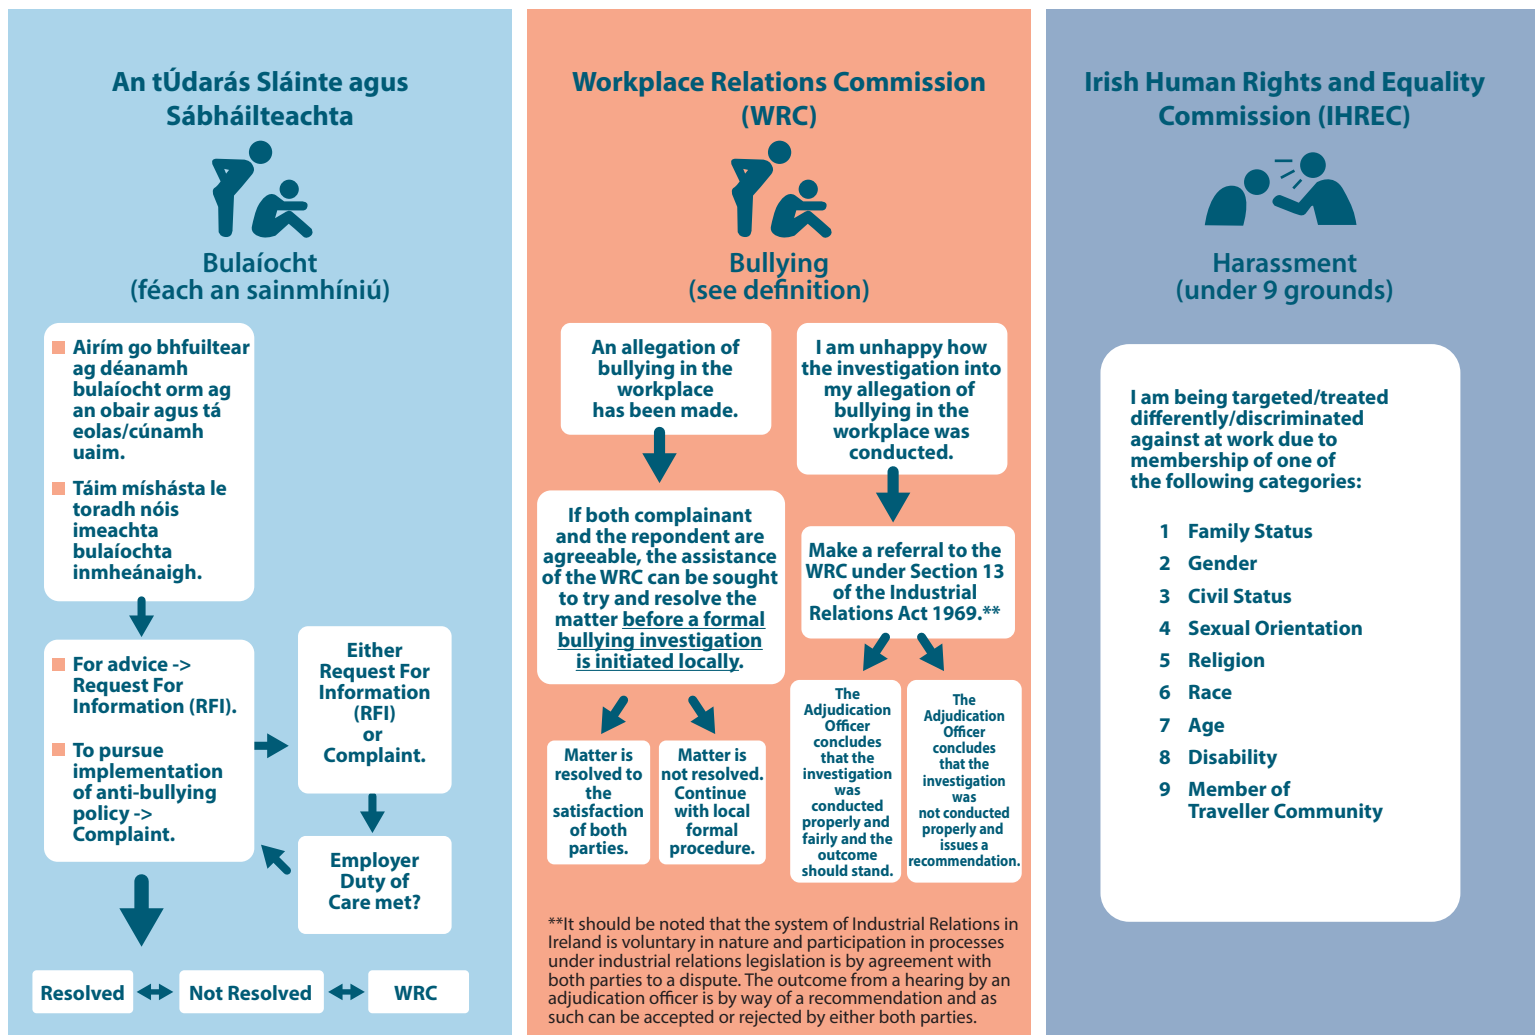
An tÚdarás Sláinte agus Sábháilteachta

Bulaíocht
(féach an sainmhíniú)

Airím go bhfuiltear ag déanamh bulaíocht orm ag an obair agus tá eolas/cúnamh uaim.

Táim míshásta le toradh nóis imeachta bulaíochta inmheánaigh.

For advice -> Request For Information (RFI).

To pursue implementation of anti-bullying policy -> Complaint.

Either Request For Information (RFI) or Complaint.

Employer Duty of Care met?

Resolved

Not Resolved

WRC

Workplace Relations Commission (WRC)

Bullying
(see definition)

An allegation of bullying in the workplace has been made.

I am unhappy how the investigation into my allegation of bullying in the workplace was conducted.

If both complainant and the repondent are agreeable, the assistance of the WRC can be sought to try and resolve the matter before a formal bullying investigation is initiated locally.

Make a referral to the WRC under Section 13 of the Industrial Relations Act 1969.**

Matter is resolved to the satisfaction of both parties.

Matter is not resolved. Continue with local formal procedure.

The Adjudication Officer concludes that the investigation was conducted properly and fairly and the outcome should stand.

The Adjudication Officer concludes that the investigation was not conducted properly and issues a recommendation.

**It should be noted that the system of Industrial Relations in Ireland is voluntary in nature and participation in processes under industrial relations legislation is by agreement with both parties to a dispute. The outcome from a hearing by an adjudication officer is by way of a recommendation and as such can be accepted or rejected by either both parties.

Irish Human Rights and Equality Commission (IHREC)

Harassment
(under 9 grounds)

I am being targeted/treated differently/discriminated against at work due to membership of one of the following categories:

1 Family Status
2 Gender
3 Civil Status
4 Sexual Orientation
5 Religion
6 Race
7 Age
8 Disability
9 Member of Traveller Community